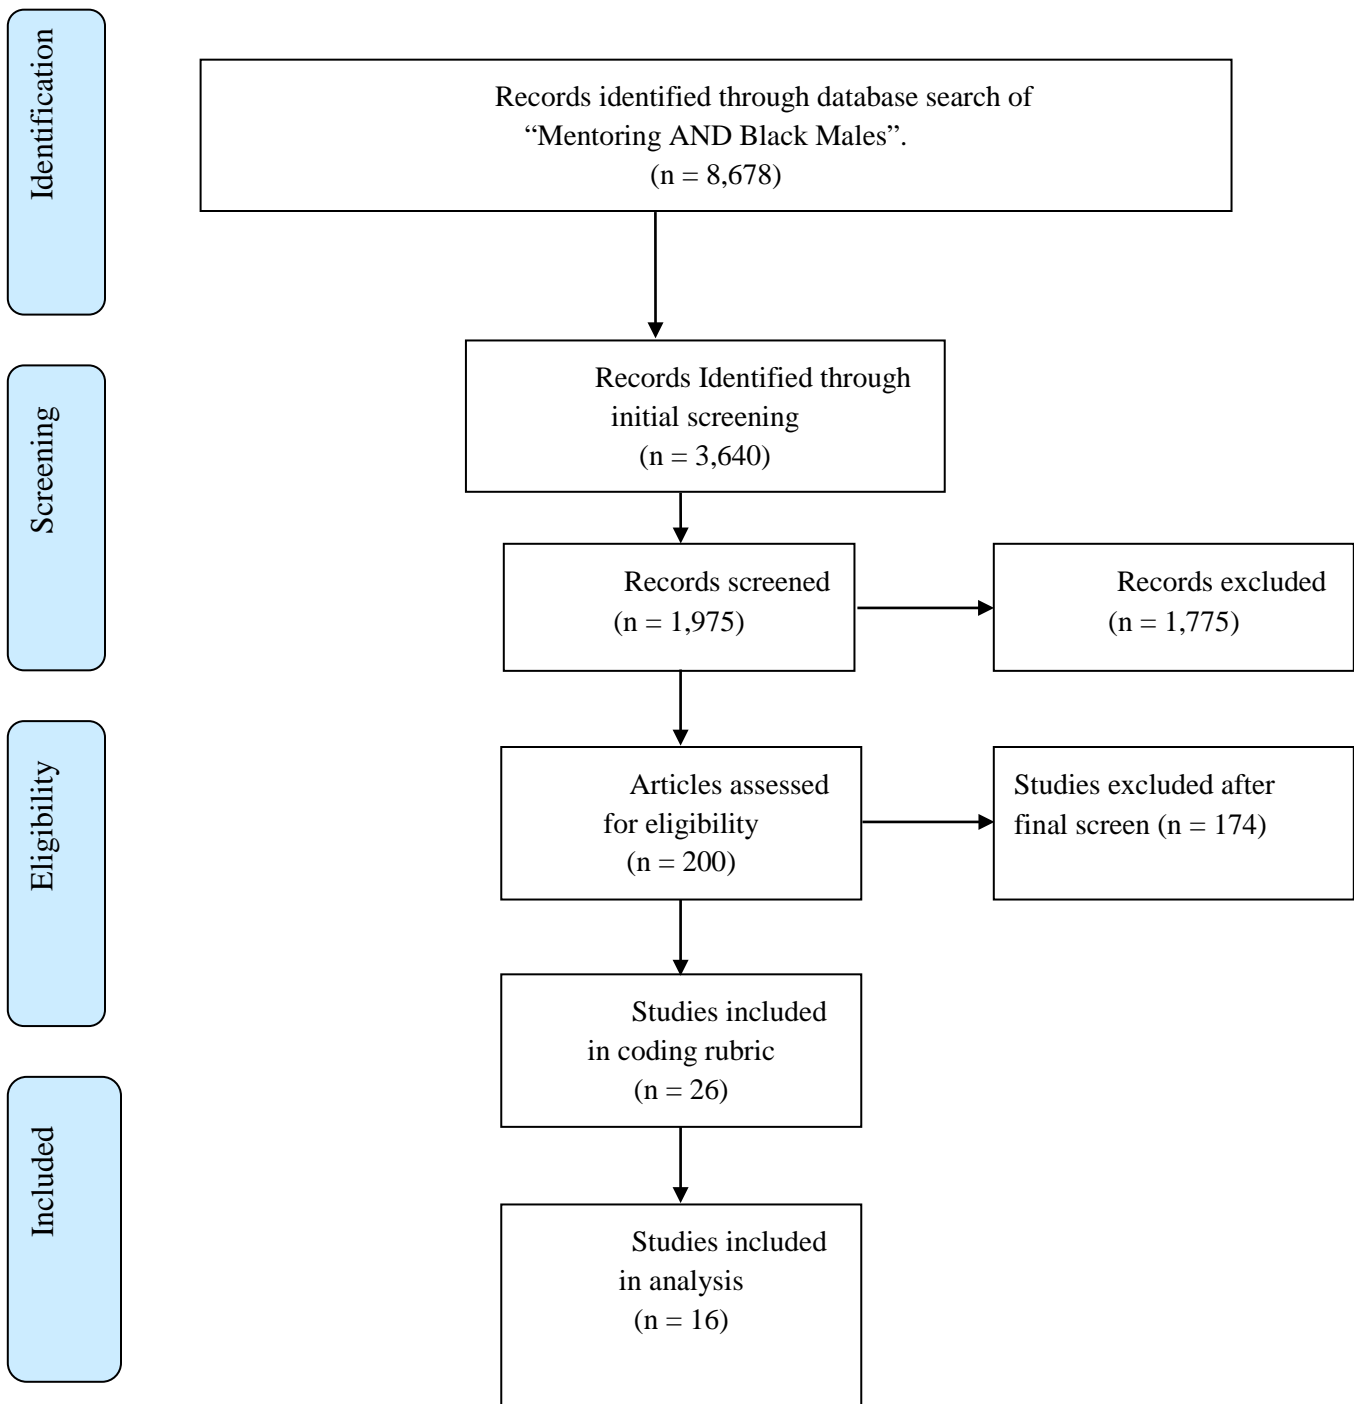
Identification

Records identified through database search of "Mentoring AND Black Males". (n = 8,678)

Screening

Records Identified through initial screening (n = 3,640)

Records screened (n = 1,975)

Records excluded (n = 1,775)

Eligibility

Articles assessed for eligibility (n = 200)

Studies excluded after final screen (n = 174)

Studies included in coding rubric (n = 26)

Included

Studies included in analysis (n = 16)